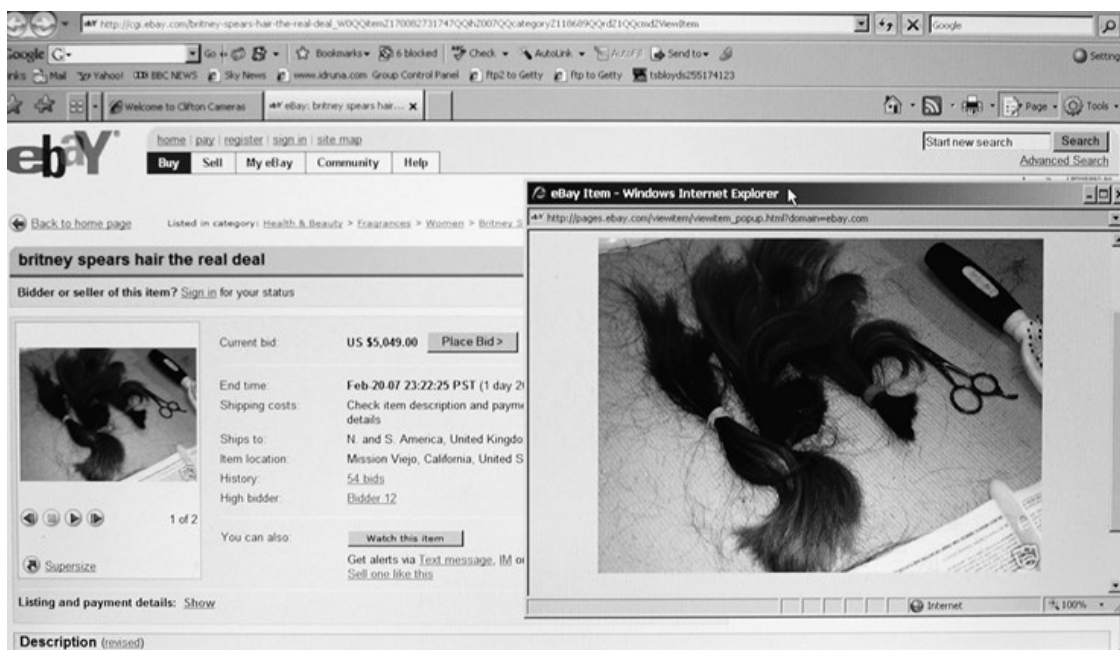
http://cgi.ebay.com/britney-spears-hair-the-real-deal_W0QQitemZ170082731747QQihZ007QQcategoryZ11068QQrdZ1QQcmdZViewItem

Google

Google G- Go Bookmarks 6 blocked Check AutoLink AutoFill Send to Settings

Links Mail Yahoo! BBC NEWS Sky News www.idruna.com Group Control Panel ftp2 to Getty ftp to Getty tsbloyds255174123

Welcome to Clifton Cameras

eBay: britney spears hair...

Page Tools

ebY

home | pay | register | sign in | site map

Buy Sell My eBay Community Help

Start new search Search

Advanced Search

Back to home page

Listed in category: Health & Beauty > Fragrances > Women > Britney S

britney spears hair the real deal

Bidder or seller of this item? Sign in for your status

Current bid: US $5,049.00 Place Bid >

End time: Feb-20-07 23:22:25 PST (1 day 2

Shipping costs: Check item description and payme details

Ships to: N. and S. America, United Kingdo

Item location: Mission Viejo, California, United S

History: 54 bids

High bidder: Bidder 12

1 of 2

You can also: Watch this item

Get alerts via Text message, IM o

Sell one like this

Supersize

Listing and payment details: Show

Description (revised)

eBay Item - Windows Internet Explorer

http://pages.ebay.com/viewitem/viewitem_popup.html?domain=ebay.com

Internet 100%